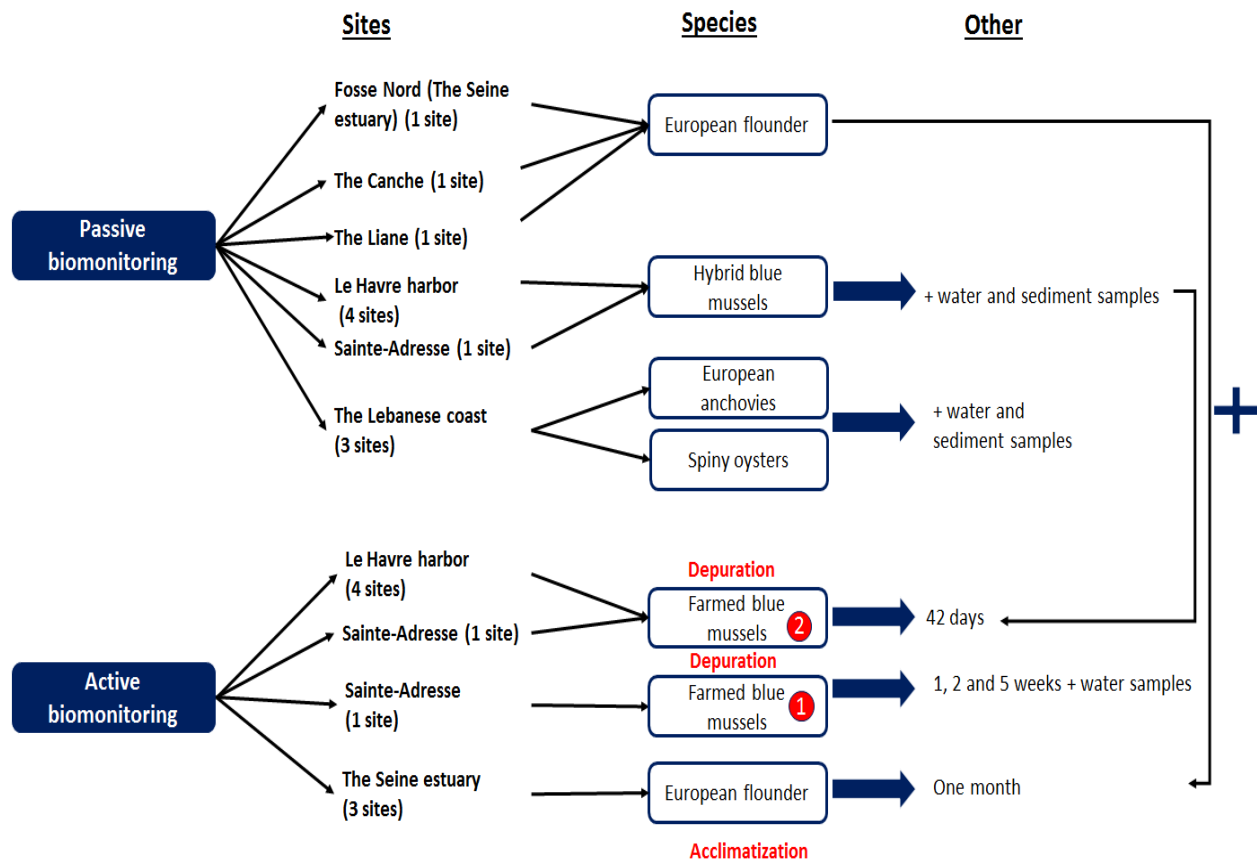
Sites

Species

Other

Passive biomonitoring

Fosse Nord (The Seine estuary) (1 site)

The Canche (1 site)

The Liane (1 site)

Le Havre harbor (4 sites)

Sainte-Adresse (1 site)

The Lebanese coast (3 sites)

European flounder

Hybrid blue mussels

+ water and sediment samples

European anchovies

Spiny oysters

+ water and sediment samples

+

Active biomonitoring

Le Havre harbor (4 sites)

Sainte-Adresse (1 site)

Sainte-Adresse (1 site)

The Seine estuary (3 sites)

Depuration

Farmed blue mussels 2

42 days

Depuration

Farmed blue mussels 1

1, 2 and 5 weeks + water samples

European flounder

One month

Acclimatization